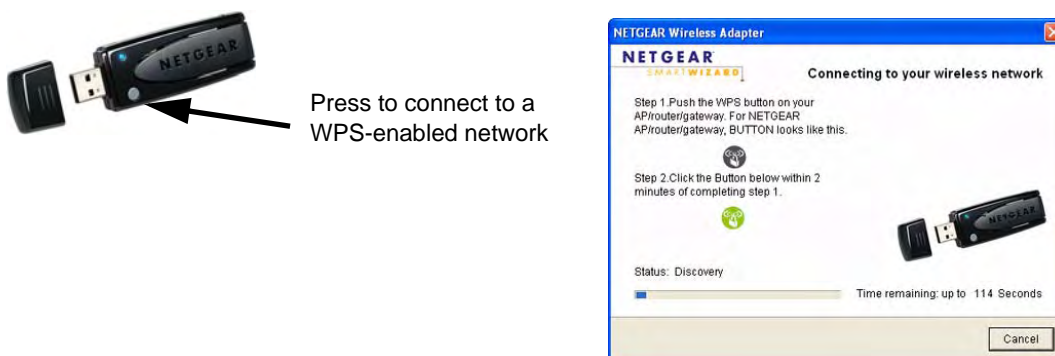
NETGEAR

Press to connect to a WPS-enabled network

NETGEAR Wireless Adapter

NETGEAR SMARTWIZARD

Connecting to your wireless network

Step 1.Push the WPS button on your AP/router/gateway. For NETGEAR AP/router/gateway, BUTTON looks like this.

Step 2.Click the Button below within 2 minutes of completing step 1.

NETGEAR

Status: Discovery

Time remaining: up to 114 Seconds

Cancel